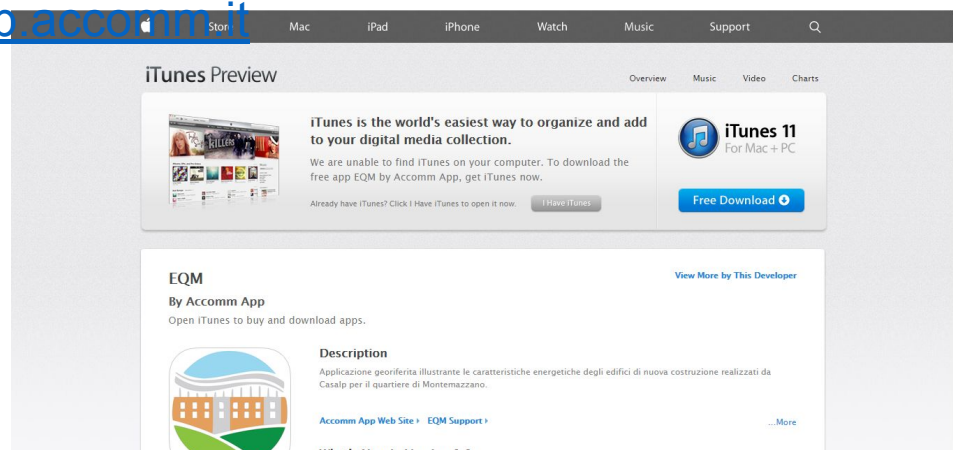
p.accomm.it Store Mac iPad iPhone Watch Music Support

iTunes Preview

Overview Music Video Charts

iTunes is the world's easiest way to organize and add to your digital media collection.

We are unable to find iTunes on your computer. To download the free app EQM by Accomm App, get iTunes now.

Already have iTunes? Click I Have iTunes to open it now. I Have iTunes

iTunes 11
For Mac + PC

Free Download

EQM

View More by This Developer

By Accomm App

Open iTunes to buy and download apps.

Description

Applicazione georiferita illustrante le caratteristiche energetiche degli edifici di nuova costruzione realizzati da Casalp per il quartiere di Montemazzano.

Accomm App Web Site › EQM Support ›

...More

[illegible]